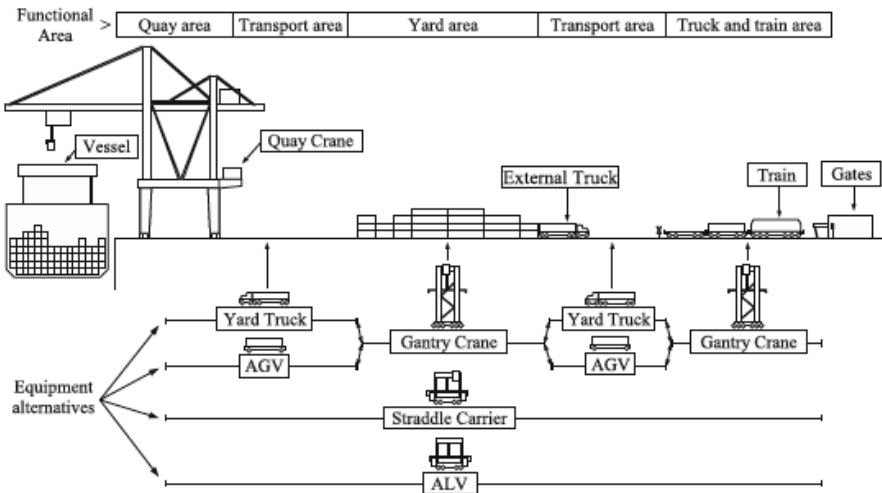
Functional Area >

| Quay area | Transport area | Yard area | Transport area | Truck and train area |
|---|---|---|---|---|

Vessel

Quay Crane

External Truck

Train

Gates

Yard Truck

AGV

Gantry Crane

Yard Truck

AGV

Gantry Crane

Equipment alternatives

Straddle Carrier

ALV